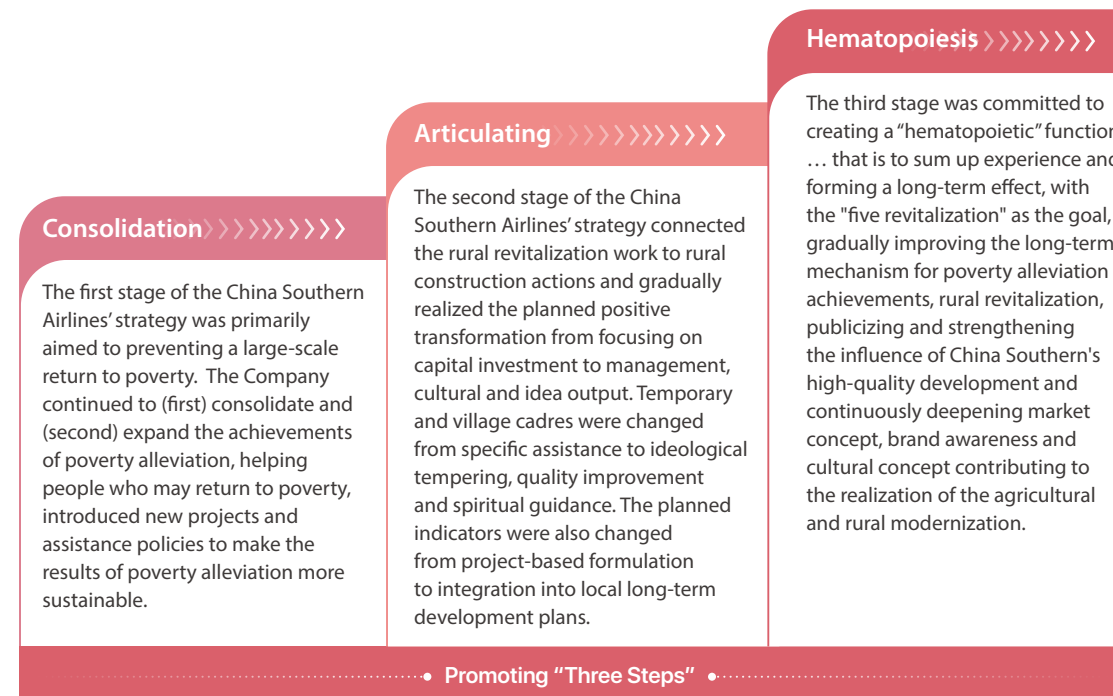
Consolidation

The first stage of the China Southern Airlines' strategy was primarily aimed to preventing a large-scale return to poverty. The Company continued to (first) consolidate and (second) expand the achievements of poverty alleviation, helping people who may return to poverty, introduced new projects and assistance policies to make the results of poverty alleviation more sustainable.

Articulating

The second stage of the China Southern Airlines' strategy connected the rural revitalization work to rural construction actions and gradually realized the planned positive transformation from focusing on capital investment to management, cultural and idea output. Temporary and village cadres were changed from specific assistance to ideological tempering, quality improvement and spiritual guidance. The planned indicators were also changed from project-based formulation to integration into local long-term development plans.

Hematopoiesis

The third stage was committed to creating a "hematopoietic" function … that is to sum up experience and forming a long-term effect, with the "five revitalization" as the goal, gradually improving the long-term mechanism for poverty alleviation achievements, rural revitalization, publicizing and strengthening the influence of China Southern's high-quality development and continuously deepening market concept, brand awareness and cultural concept contributing to the realization of the agricultural and rural modernization.

Promoting "Three Steps"